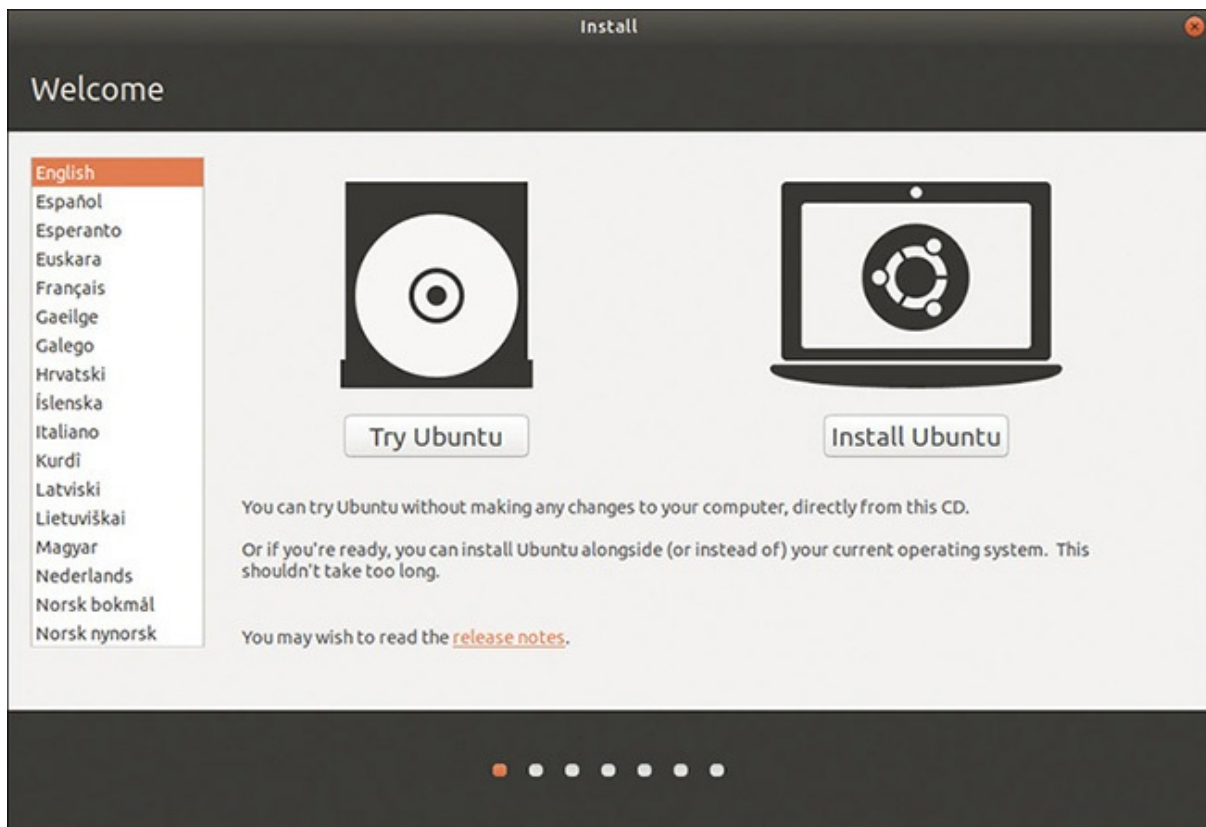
Install

Welcome

English
Español
Esperanto
Euskara
Français
Gaeilge
Galego
Hrvatski
Íslenska
Italiano
Kurdî
Latviski
Lietuviškai
Magyar
Nederlands
Norsk bokmål
Norsk nynorsk

Try Ubuntu

Install Ubuntu

You can try Ubuntu without making any changes to your computer, directly from this CD.

Or if you're ready, you can install Ubuntu alongside (or instead of) your current operating system. This shouldn't take too long.

You may wish to read the release notes.